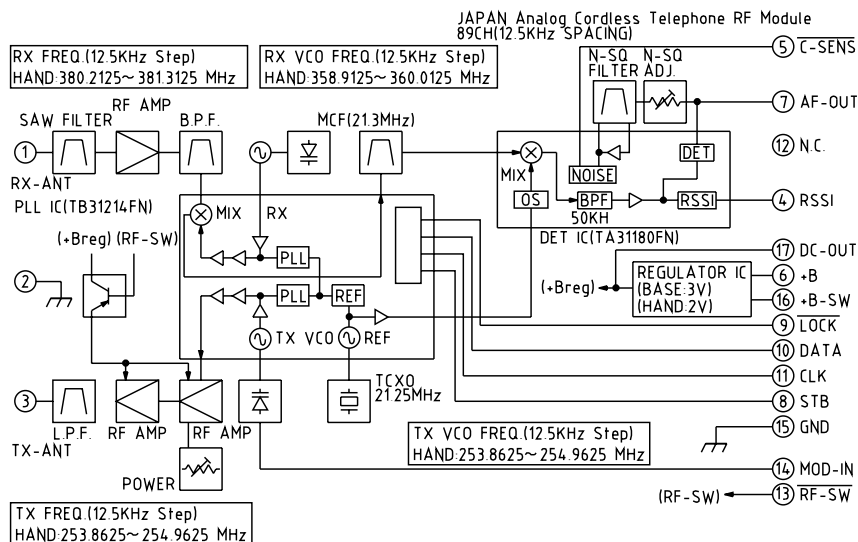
JAPAN Analog Cordless Telephone RF Module
89CH(12.5KHz SPACING)

RX FREQ.(12.5KHz Step)
HAND:380.2125~381.3125 MHz

RX VCO FREQ.(12.5KHz Step)
HAND:358.9125~360.0125 MHz

N-SQ FILTER
N-SQ ADJ.

5 $\overline{\text{C-SENS}}$

RF AMP
SAW FILTER
B.P.F.
MCF(21.3MHz)

7 AF-OUT

NOISE
DET

12 N.C.

1
RX-ANT
PLL IC(TB31214FN)

MIX
OS
BPF
50KH
RSSI

4 RSSI

MIX
RX
PLL

DET IC(TA31180FN)

(+Breg) (RF-SW)

17 DC-OUT

2

(+Breg)
REGULATOR IC
(BASE:3V)
(HAND:2V)

6 +B
16 +B-SW

PLL
REF

9 $\overline{\text{LOCK}}$

TX VCO
REF

10 DATA

TCXO
21.25MHz

11 CLK

3
L.P.F.
RF AMP
RF AMP
TX-ANT

8 STB

TX VCO FREQ.(12.5KHz Step)
HAND:253.8625~254.9625 MHz

15 GND

POWER

14 MOD-IN

(RF-SW)
13 $\overline{\text{RF-SW}}$

TX FREQ.(12.5KHz Step)
HAND:253.8625~254.9625 MHz